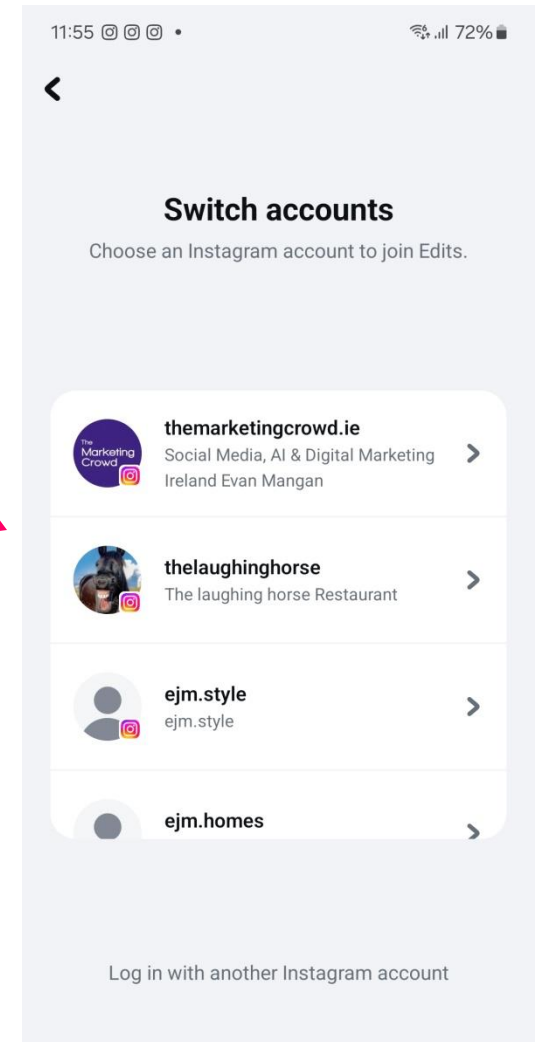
11:55 • 72%

Switch accounts

Choose an Instagram account to join Edits.

The Marketing Crowd

themarketingcrowd.ie
Social Media, AI & Digital Marketing Ireland Evan Mangan

thelaughinghorse
The laughing horse Restaurant

ejm.style
ejm.style

ejm.homes

Log in with another Instagram account